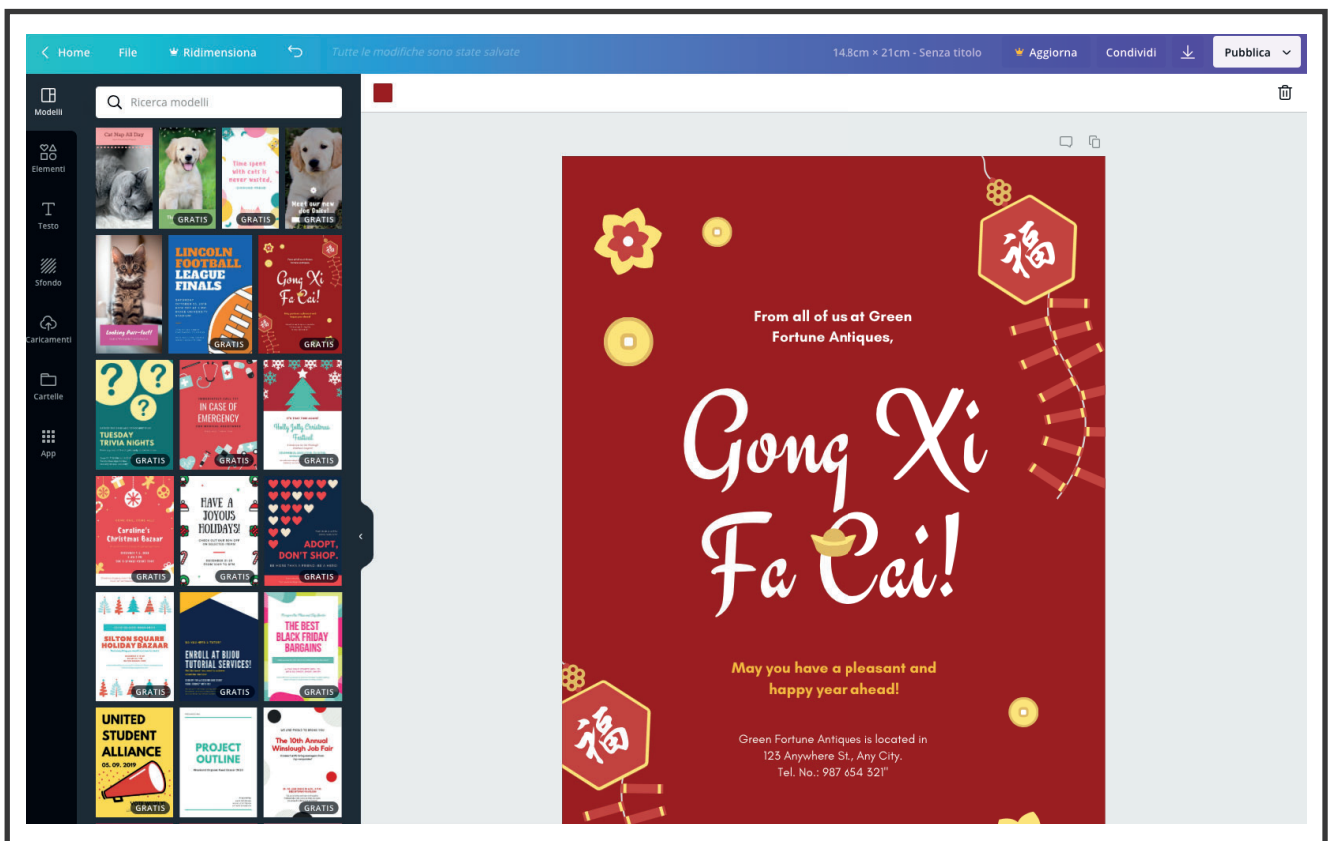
Home File Ridimensiona Tutte le modifiche sono state salvate 14.8cm × 21cm - Senza titolo Aggiorna Condividi Pubblica

Modelli
Elementi
Testo
Sfondo
Caricamenti
Cartelle
App

Ricerca modelli

Cat Nap All Day
GRATIS
Time spent with cats is never wasted.
GRATIS
Meet our new pup Daisy!
GRATIS
Lookey Hair-taft
LINCOLN FOOTBALL LEAGUE FINALS
GRATIS
Gong Xi Fa Cai!
GRATIS
TUESDAY TRIVIA NIGHTS
GRATIS
IN CASE OF EMERGENCY
GRATIS
Holly Jolly Christmas Festival
GRATIS
Caroline's Christmas Bazaar
GRATIS
HAVE A JOYOUS HOLIDAYS!
GRATIS
ADOPT, DON'T SHOP.
GRATIS
SILTON SQUARE HOLIDAY BAZAAR
GRATIS
ENROLL AT BIJOU TUTORIAL SERVICES!
GRATIS
THE BEST BLACK FRIDAY BARGAINS
GRATIS
UNITED STUDENT ALLIANCE 05. 09. 2019
GRATIS
PROJECT OUTLINE
The 10th Annual Winslough Job Fair
GRATIS

福

From all of us at Green Fortune Antiques,

Gong Xi Fa Cai!

May you have a pleasant and happy year ahead!

福

Green Fortune Antiques is located in 123 Anywhere St., Any City. Tel. No.: 987 654 321"